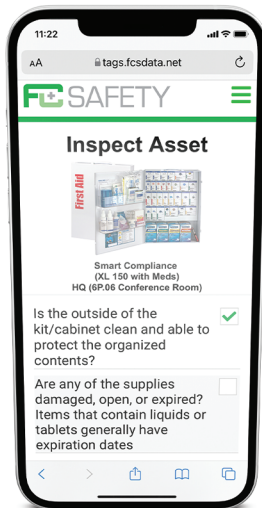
11:22

AA tags.fcsdata.net

FC SAFETY

Inspect Asset

First Aid

Smart Compliance
(XL 150 with Meds)
HQ (6P.06 Conference Room)

Is the outside of the kit/cabinet clean and able to protect the organized contents?

Are any of the supplies damaged, open, or expired? Items that contain liquids or tablets generally have expiration dates